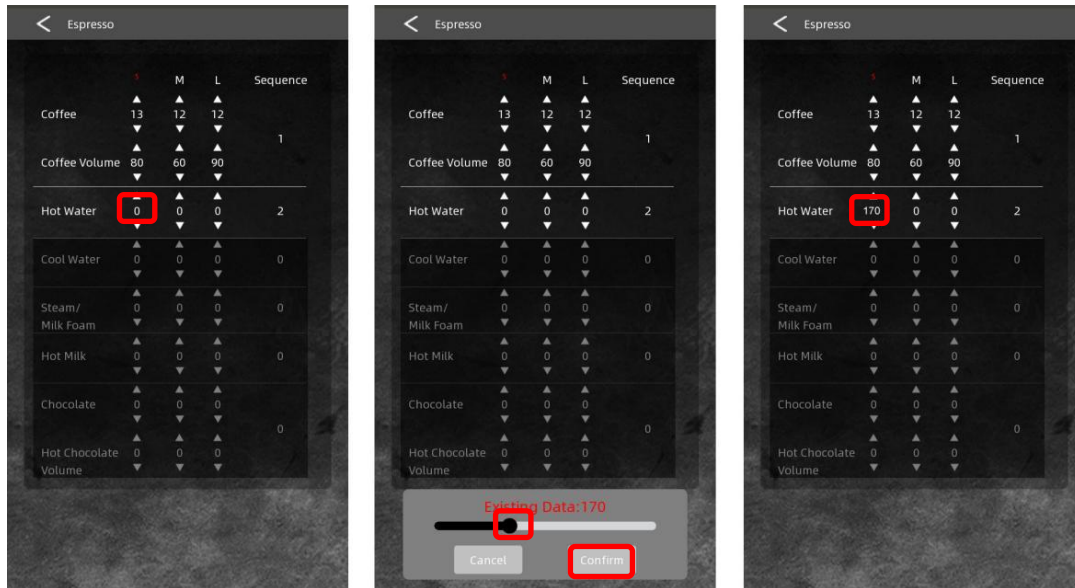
Espresso

| | S | M | L | Sequence |
|---|---|---|---|---|
| Coffee | 13 | 12 | 12 | 1 |
| Coffee Volume | 80 | 60 | 90 | |
| Hot Water | 0 | 0 | 0 | 2 |
| Cool Water | 0 | 0 | 0 | 0 |
| Steam/ Milk Foam | 0 | 0 | 0 | 0 |
| Hot Milk | 0 | 0 | 0 | 0 |
| Chocolate | 0 | 0 | 0 | 0 |
| Hot Chocolate Volume | 0 | 0 | 0 | |

Espresso

| | S | M | L | Sequence |
|---|---|---|---|---|
| Coffee | 13 | 12 | 12 | 1 |
| Coffee Volume | 80 | 60 | 90 | |
| Hot Water | 0 | 0 | 0 | 2 |
| Cool Water | 0 | 0 | 0 | 0 |
| Steam/ Milk Foam | 0 | 0 | 0 | 0 |
| Hot Milk | 0 | 0 | 0 | 0 |
| Chocolate | 0 | 0 | 0 | 0 |
| Hot Chocolate Volume | 0 | 0 | 0 | |

Existing Data:170

Cancel Confirm

Espresso

| | S | M | L | Sequence |
|---|---|---|---|---|
| Coffee | 13 | 12 | 12 | 1 |
| Coffee Volume | 80 | 60 | 90 | |
| Hot Water | 170 | 0 | 0 | 2 |
| Cool Water | 0 | 0 | 0 | 0 |
| Steam/ Milk Foam | 0 | 0 | 0 | 0 |
| Hot Milk | 0 | 0 | 0 | 0 |
| Chocolate | 0 | 0 | 0 | 0 |
| Hot Chocolate Volume | 0 | 0 | 0 | |